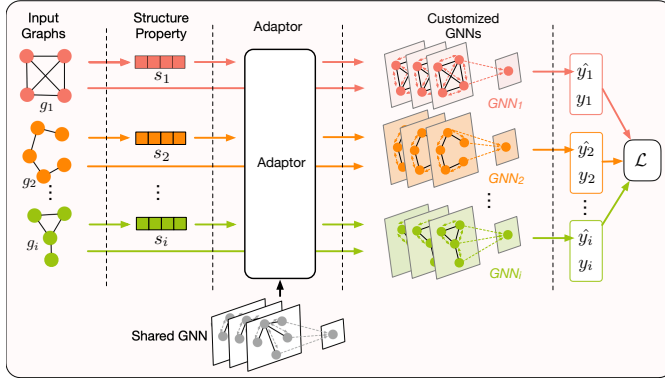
Input Graphs

Structure Property

Adaptor

Customized GNNs

$g_1$

$s_1$

$GNN_1$

$\hat{y}_1$
$y_1$

$g_2$

$s_2$

Adaptor

$GNN_2$

$\hat{y}_2$
$y_2$

$\mathcal{L}$

$\vdots$

$\vdots$

$\vdots$

$\vdots$

$g_i$

$s_i$

$GNN_i$

$\hat{y}_i$
$y_i$

Shared GNN